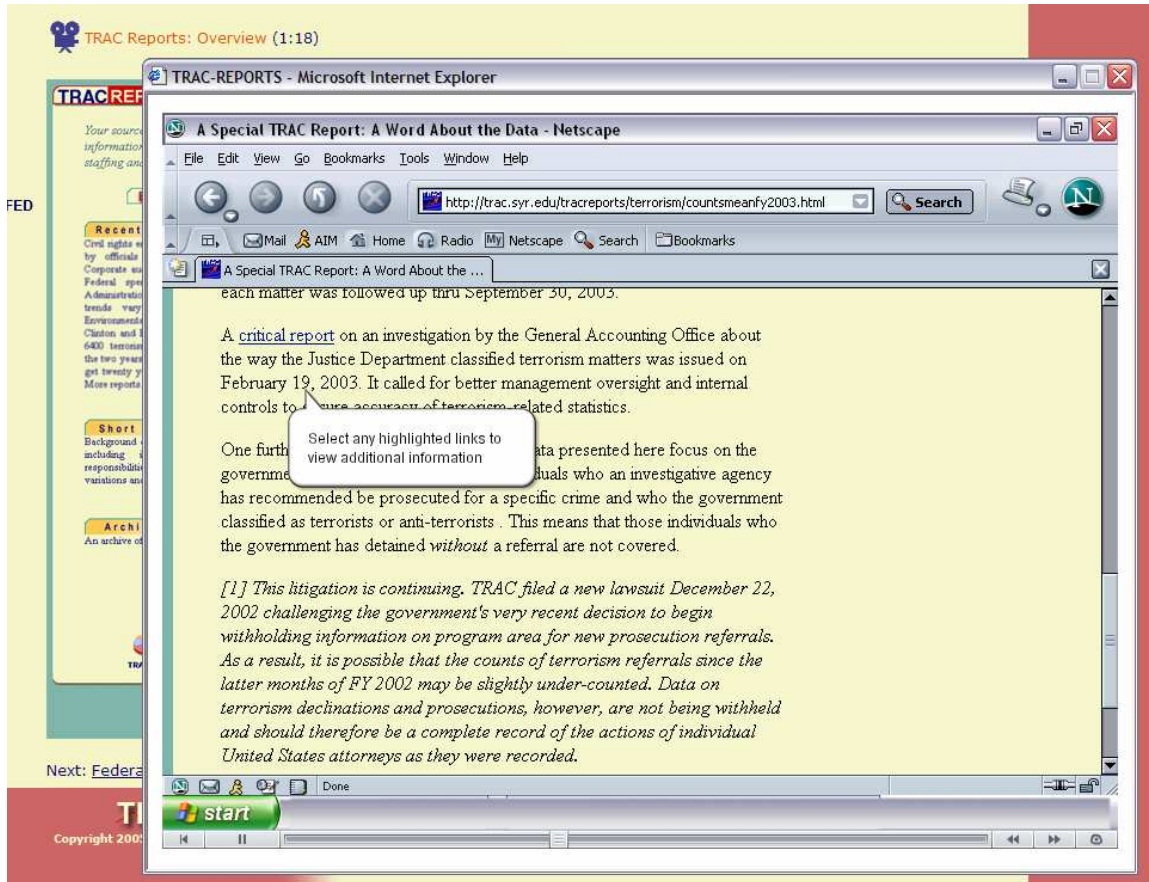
TRAC Reports: Overview (1:18)

TRAC-REPORTS - Microsoft Internet Explorer

TRACREP

Your source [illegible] information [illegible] staffing and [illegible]

FED

Recent
Civil rights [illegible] by officials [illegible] Corporate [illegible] Federal spe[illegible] Administratio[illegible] trends very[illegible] Environmental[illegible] Clinton and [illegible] 6400 terrorism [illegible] the two years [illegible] get twenty y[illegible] More reports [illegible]

Short
Background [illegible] including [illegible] responsibiliti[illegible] variations and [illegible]

Archi
An archive of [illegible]

TR

A Special TRAC Report: A Word About the Data - Netscape

File Edit View Go Bookmarks Tools Window Help

http://trac.syr.edu/tracreports/terrorism/countsmeanfy2003.html Search

Mail AIM Home Radio My Netscape Search Bookmarks

A Special TRAC Report: A Word About the ...

each matter was followed up thru September 30, 2003.

A critical report on an investigation by the General Accounting Office about the way the Justice Department classified terrorism matters was issued on February 19, 2003. It called for better management oversight and internal controls to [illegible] accuracy of terrorism-related statistics.

Select any highlighted links to view additional information

One furth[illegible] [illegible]ata presented here focus on the governme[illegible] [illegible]duals who an investigative agency has recommended be prosecuted for a specific crime and who the government classified as terrorists or anti-terrorists . This means that those individuals who the government has detained *without* a referral are not covered.

*[1] This litigation is continuing. TRAC filed a new lawsuit December 22, 2002 challenging the government's very recent decision to begin withholding information on program area for new prosecution referrals. As a result, it is possible that the counts of terrorism referrals since the latter months of FY 2002 may be slightly under-counted. Data on terrorism declinations and prosecutions, however, are not being withheld and should therefore be a complete record of the actions of individual United States attorneys as they were recorded.*

Done

start

Next: Federa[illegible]

T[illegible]

Copyright 200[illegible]